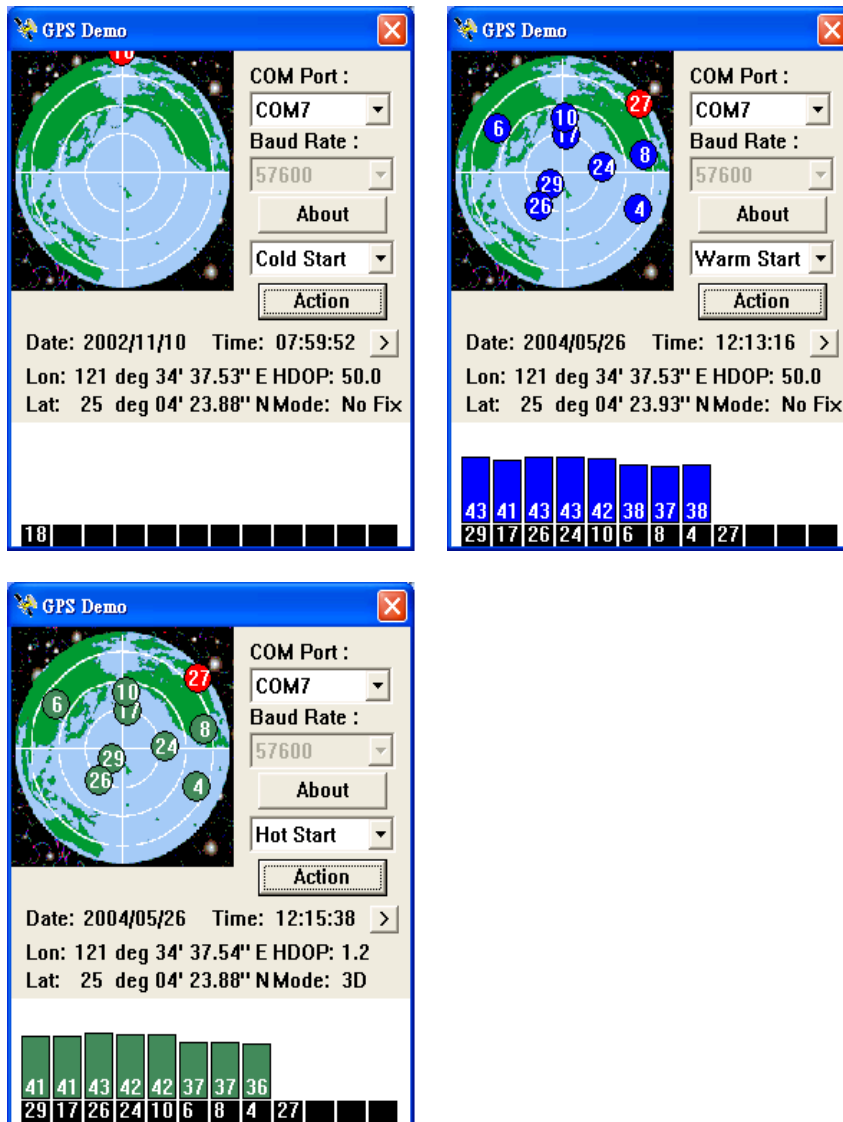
GPS Demo

10

COM Port :

COM7

Baud Rate :

57600

About

Cold Start

Action

Date: 2002/11/10 Time: 07:59:52 >

Lon: 121 deg 34' 37.53'' E HDOP: 50.0

Lat: 25 deg 04' 23.88'' N Mode: No Fix

18

GPS Demo

6 10 17 27 8 24 29 26 4

COM Port :

COM7

Baud Rate :

57600

About

Warm Start

Action

Date: 2004/05/26 Time: 12:13:16 >

Lon: 121 deg 34' 37.53'' E HDOP: 50.0

Lat: 25 deg 04' 23.93'' N Mode: No Fix

43 41 43 43 42 38 37 38

29 17 26 24 10 6 8 4 27

GPS Demo

6 10 17 27 8 24 29 26 4

COM Port :

COM7

Baud Rate :

57600

About

Hot Start

Action

Date: 2004/05/26 Time: 12:15:38 >

Lon: 121 deg 34' 37.54'' E HDOP: 1.2

Lat: 25 deg 04' 23.88'' N Mode: 3D

41 41 43 42 42 37 37 36

29 17 26 24 10 6 8 4 27